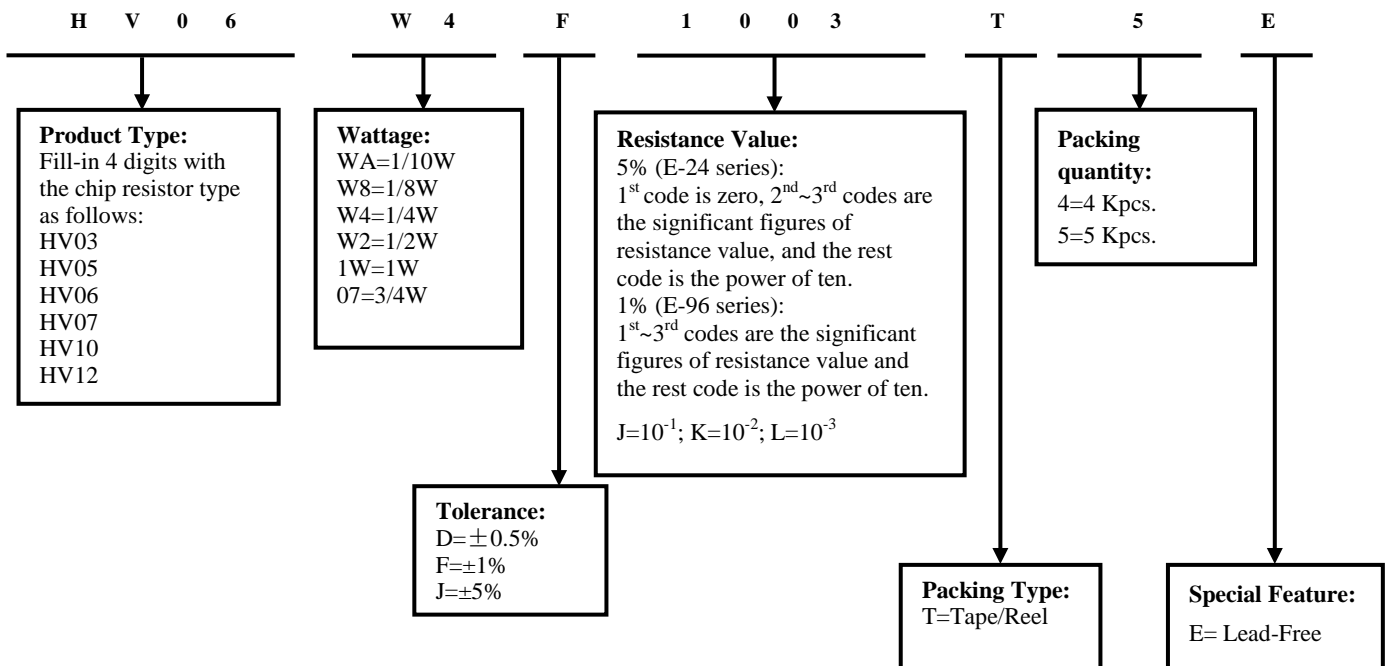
H V 0 6 W 4 F 1 0 0 3 T 5 E

**Product Type:**
Fill-in 4 digits with the chip resistor type as follows:
HV03
HV05
HV06
HV07
HV10
HV12

**Wattage:**
WA=1/10W
W8=1/8W
W4=1/4W
W2=1/2W
1W=1W
07=3/4W

**Tolerance:**
D=±0.5%
F=±1%
J=±5%

**Resistance Value:**
5% (E-24 series):
$1^{st}$ code is zero, $2^{nd}$~$3^{rd}$ codes are the significant figures of resistance value, and the rest code is the power of ten.
1% (E-96 series):
$1^{st}$~$3^{rd}$ codes are the significant figures of resistance value and the rest code is the power of ten.

J=$10^{-1}$; K=$10^{-2}$; L=$10^{-3}$

**Packing Type:**
T=Tape/Reel

**Packing quantity:**
4=4 Kpcs.
5=5 Kpcs.

**Special Feature:**
E= Lead-Free